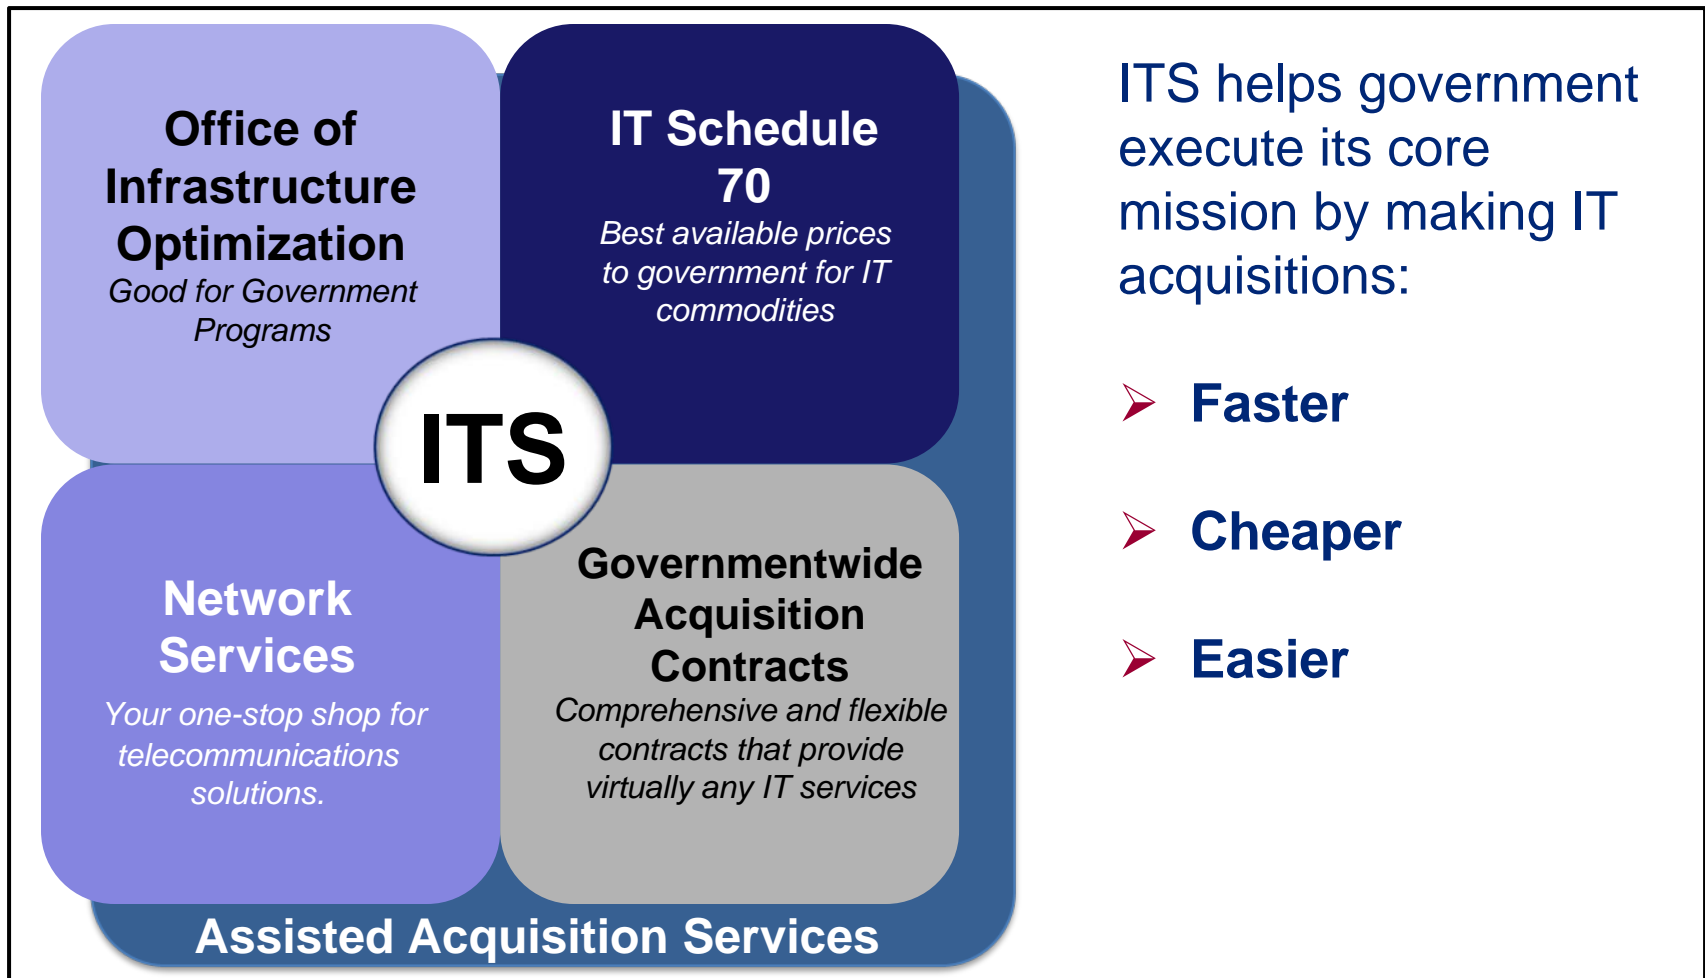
Office of Infrastructure Optimization
Good for Government Programs

IT Schedule 70
Best available prices to government for IT commodities

ITS

Network Services
Your one-stop shop for telecommunications solutions.

Governmentwide Acquisition Contracts
Comprehensive and flexible contracts that provide virtually any IT services

Assisted Acquisition Services

ITS helps government execute its core mission by making IT acquisitions:

Faster

Cheaper

Easier